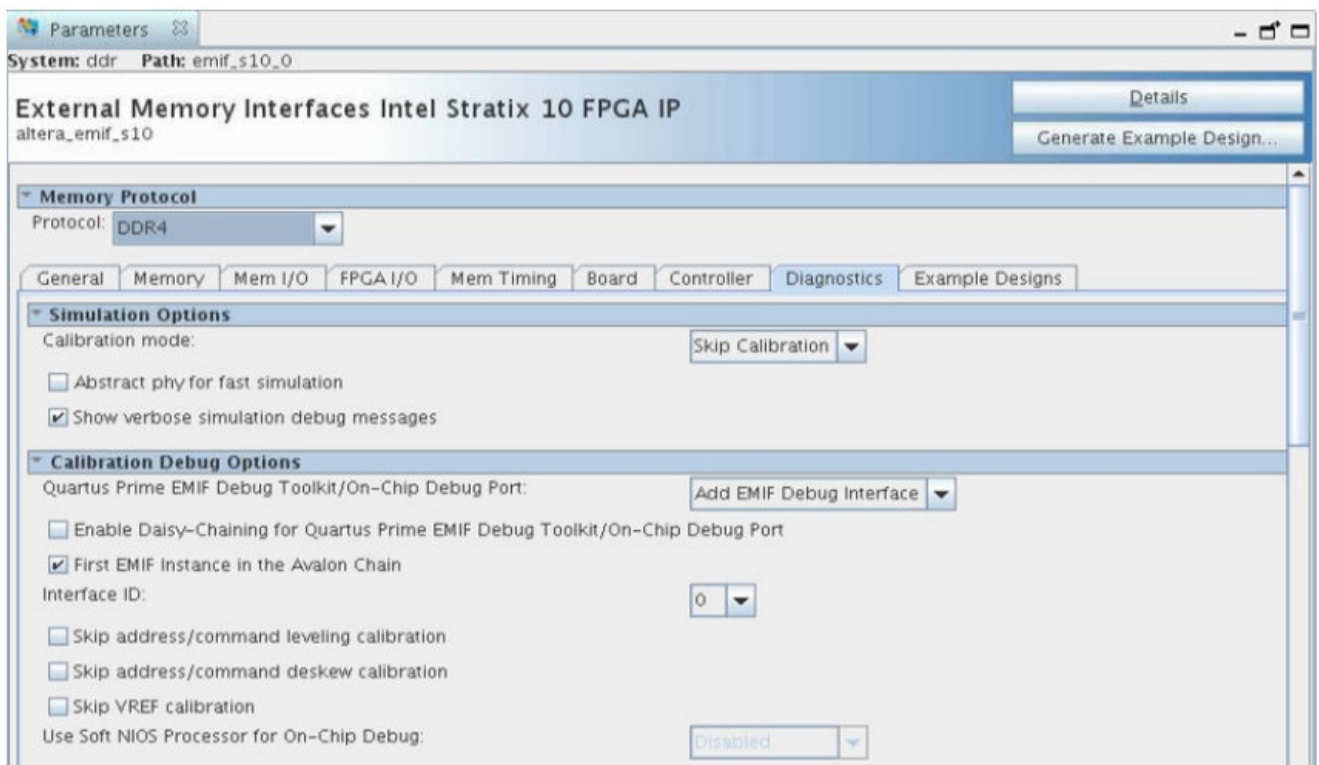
Parameters ☒

System: ddr Path: emif_s10_0

External Memory Interfaces Intel Stratix 10 FPGA IP
altera_emif_s10

Details

Generate Example Design...

Memory Protocol

Protocol: DDR4

General | Memory | Mem I/O | FPGA I/O | Mem Timing | Board | Controller | Diagnostics | Example Designs

Simulation Options

Calibration mode: Skip Calibration

Abstract phy for fast simulation

Show verbose simulation debug messages

Calibration Debug Options

Quartus Prime EMIF Debug Toolkit/On-Chip Debug Port: Add EMIF Debug Interface

Enable Daisy-Chaining for Quartus Prime EMIF Debug Toolkit/On-Chip Debug Port

First EMIF Instance in the Avalon Chain

Interface ID: 0

Skip address/command leveling calibration

Skip address/command deskew calibration

Skip VREF calibration

Use Soft NIOS Processor for On-Chip Debug: Disabled